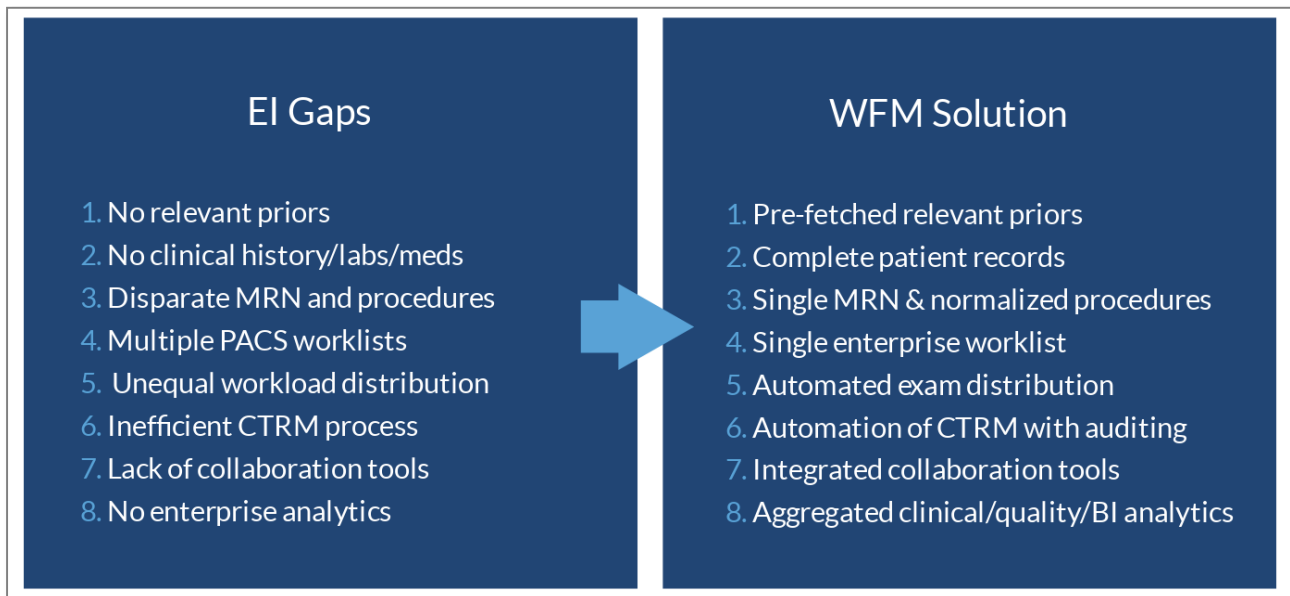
EI Gaps

1. No relevant priors
2. No clinical history/labs/meds
3. Disparate MRN and procedures
4. Multiple PACS worklists
5. Unequal workload distribution
6. Inefficient CTRM process
7. Lack of collaboration tools
8. No enterprise analytics

WFM Solution

1. Pre-fetched relevant priors
2. Complete patient records
3. Single MRN & normalized procedures
4. Single enterprise worklist
5. Automated exam distribution
6. Automation of CTRM with auditing
7. Integrated collaboration tools
8. Aggregated clinical/quality/BI analytics